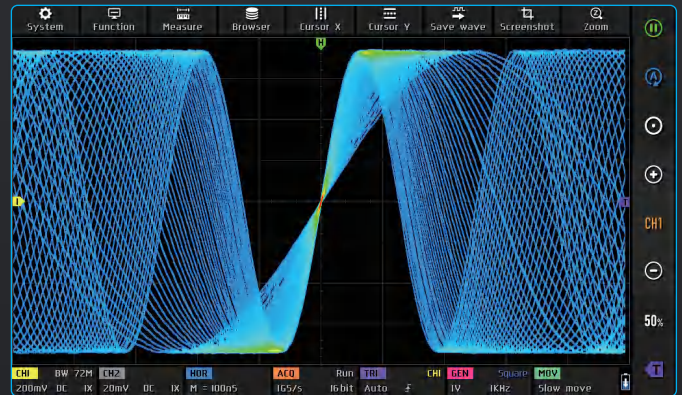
System Function Measure Browser Cursor X Cursor Y Save wave Screenshot Zoom

H

1

T

A

CH1

50%

T

CH1 BW 72M CH2 HOR ACQ Run TRI CH1 GEN Square MOV

200mV DC 1X 20mV DC 1X M = 100nS 1GS/s 16bit Auto 1V 1KHz Slow move